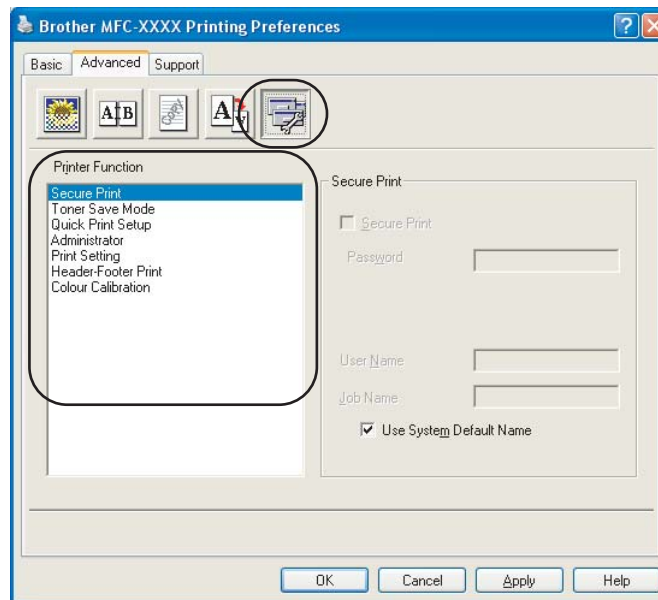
Brother MFC-XXXX Printing Preferences

Basic Advanced Support

Printer Function

Secure Print
Toner Save Mode
Quick Print Setup
Administrator
Print Setting
Header-Footer Print
Colour Calibration

Secure Print

Secure Print

Password

User Name

Job Name

Use System Default Name

OK Cancel Apply Help